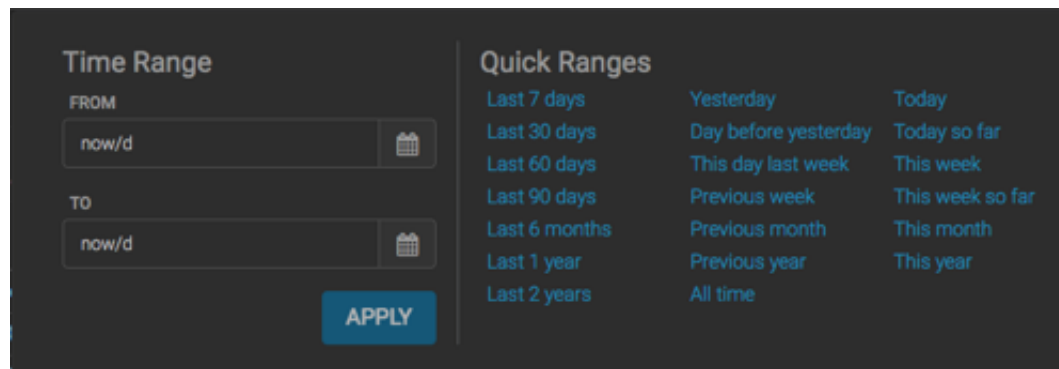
Time Range

FROM

now/d

TO

now/d

APPLY

Quick Ranges

Last 7 days
Last 30 days
Last 60 days
Last 90 days
Last 6 months
Last 1 year
Last 2 years

Yesterday
Day before yesterday
This day last week
Previous week
Previous month
Previous year
All time

Today
Today so far
This week
This week so far
This month
This year